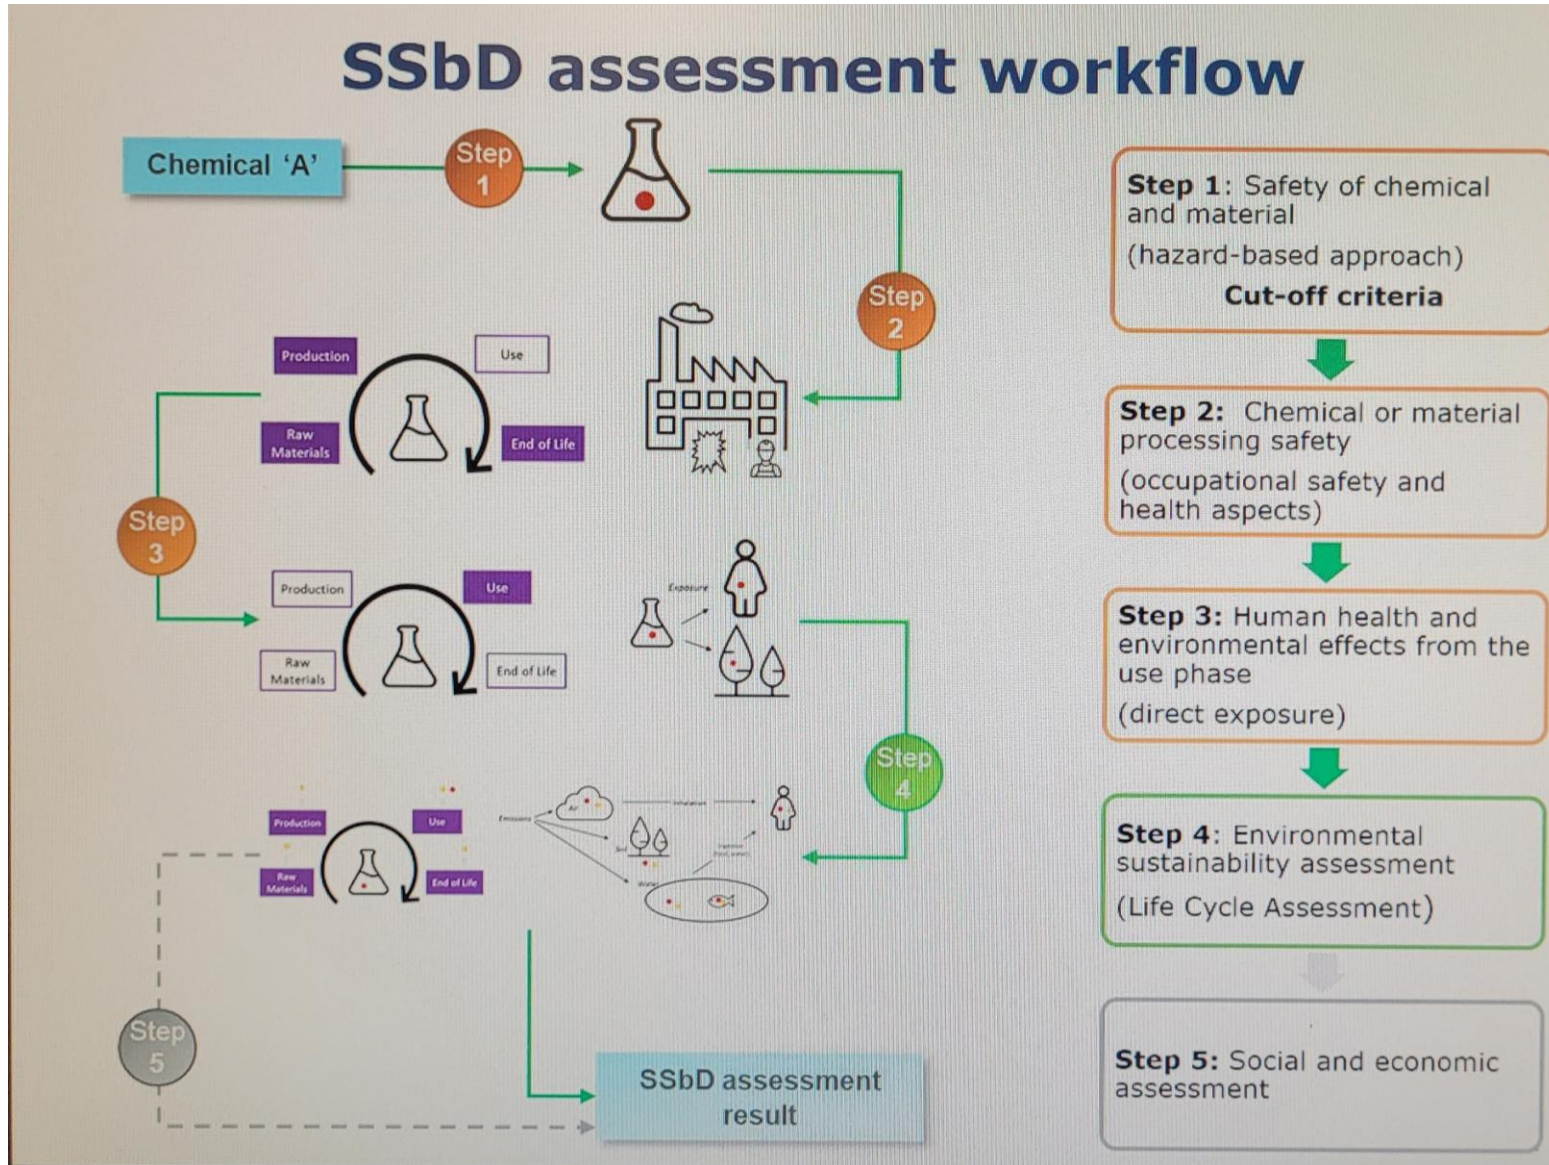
SSbD assessment workflow

Chemical 'A'

Step 1

Step 2

Production

Use

Raw Materials

End of Life

Step 3

Production

Use

Raw Materials

End of Life

Exposure

Step 4

Production

Use

Raw Materials

End of Life

Emissions

Air

Inhalation

Soil

Water

Step 5

SSbD assessment result

**Step 1**: Safety of chemical and material
(hazard-based approach)
**Cut-off criteria**

**Step 2:** Chemical or material processing safety
(occupational safety and health aspects)

**Step 3:** Human health and environmental effects from the use phase
(direct exposure)

**Step 4**: Environmental sustainability assessment
(Life Cycle Assessment)

**Step 5:** Social and economic assessment